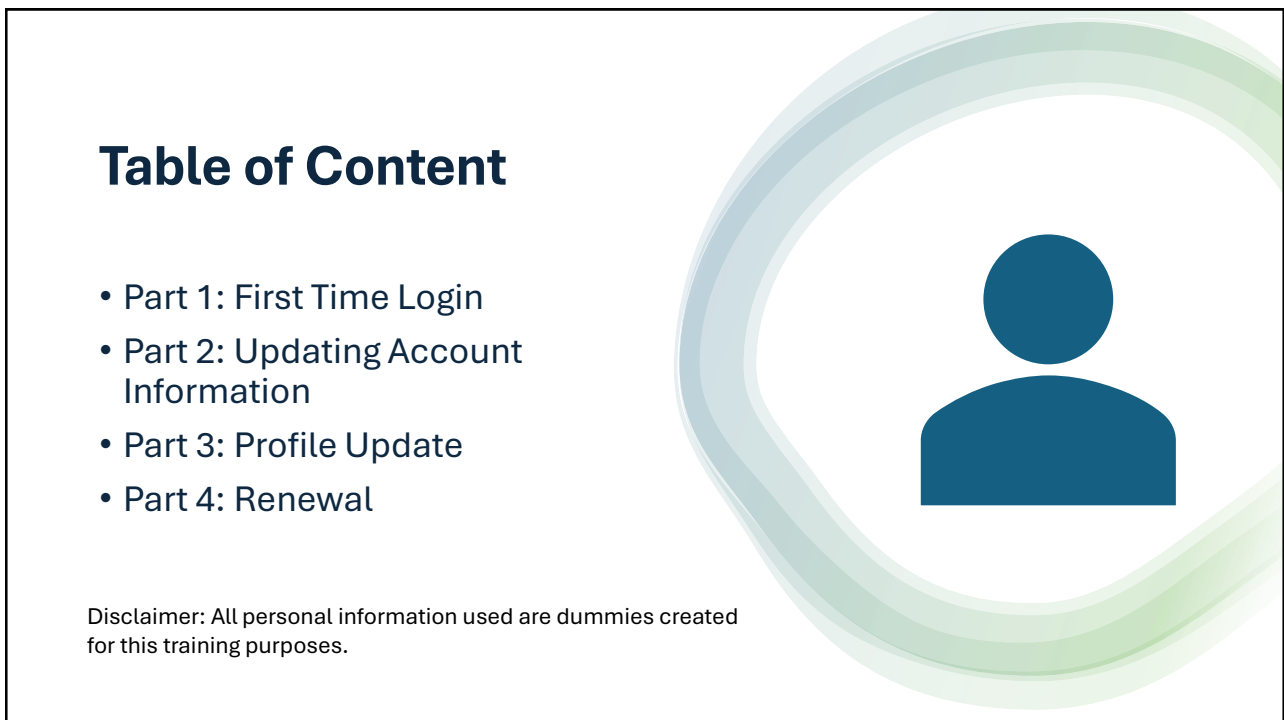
Table of Content

- Part 1: First Time Login
- Part 2: Updating Account Information
- Part 3: Profile Update
- Part 4: Renewal

Disclaimer: All personal information used are dummies created for this training purposes.